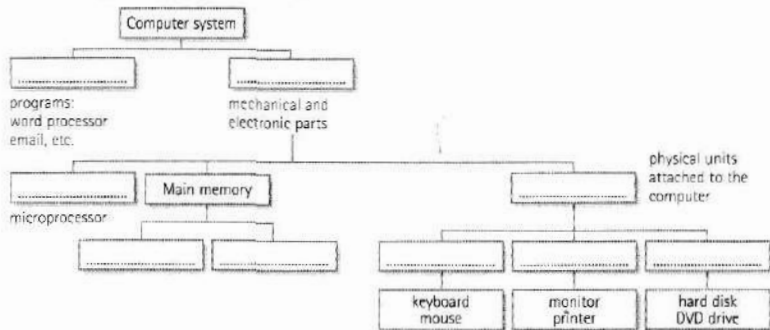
Computer system

..................

programs: word processor email, etc.

..................

mechanical and electronic parts

..................

microprocessor

Main memory

..................

..................

..................

physical units attached to the computer

..................

..................

..................

keyboard mouse

monitor printer

hard disk DVD drive